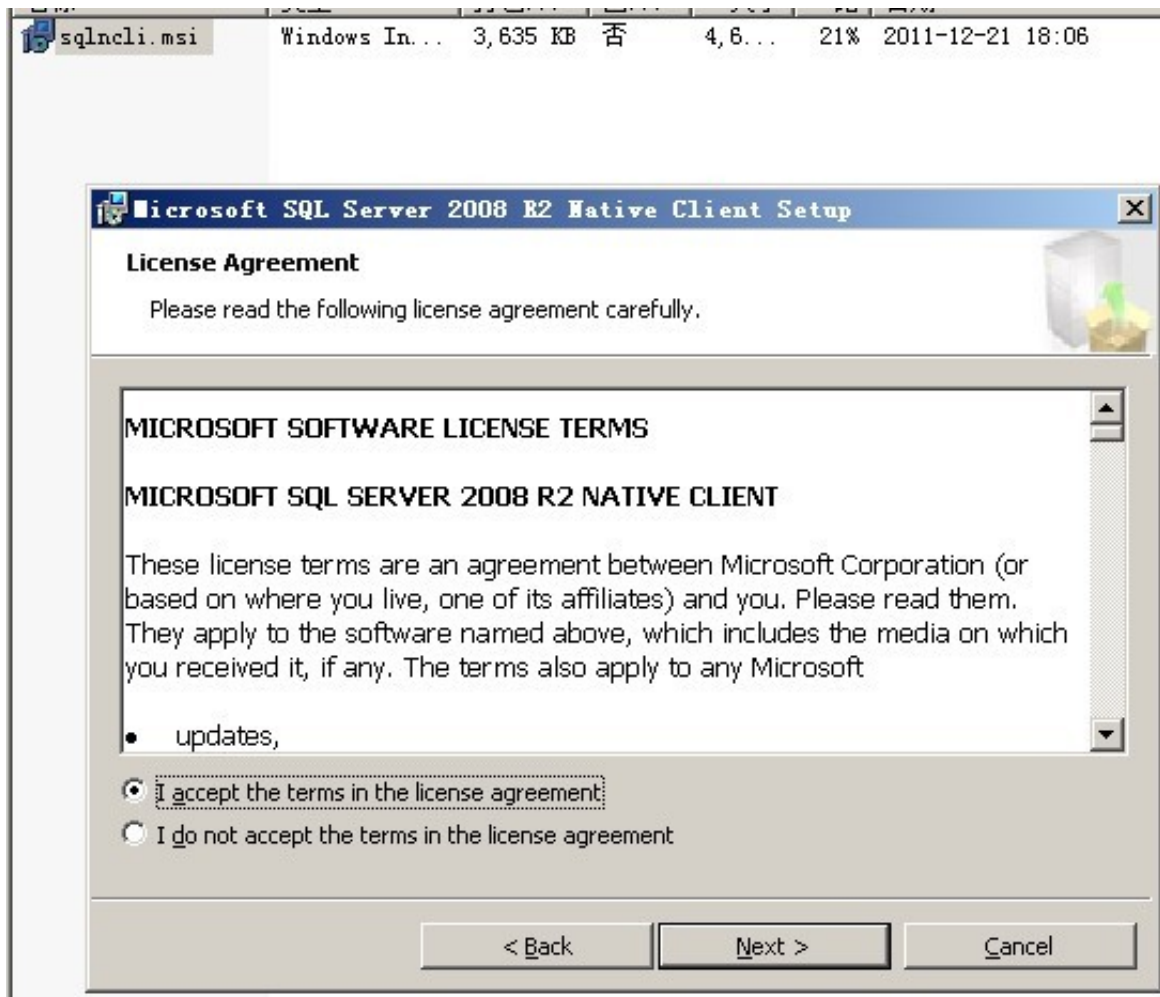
sqlncli.msi Windows In... 3,635 KB 否 4,6... 21% 2011-12-21 18:06

Microsoft SQL Server 2008 R2 Native Client Setup

License Agreement

Please read the following license agreement carefully.

MICROSOFT SOFTWARE LICENSE TERMS

MICROSOFT SQL SERVER 2008 R2 NATIVE CLIENT

These license terms are an agreement between Microsoft Corporation (or based on where you live, one of its affiliates) and you. Please read them. They apply to the software named above, which includes the media on which you received it, if any. The terms also apply to any Microsoft

• updates,

I accept the terms in the license agreement

I do not accept the terms in the license agreement

< Back

Next >

Cancel